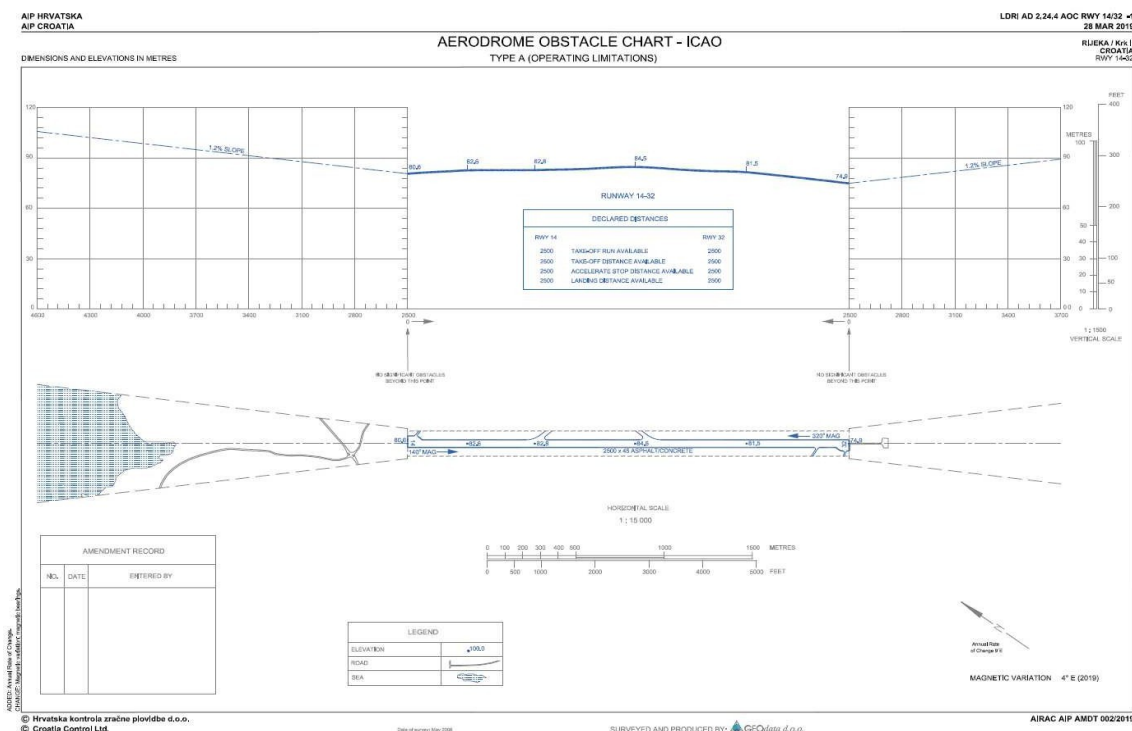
AIP HRVATSKA
AIP CROATIA

LDRI AD 2.24.4 AOC RWY 14/32 -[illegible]
28 MAR 2019

AERODROME OBSTACLE CHART - ICAO
TYPE A (OPERATING LIMITATIONS)

DIMENSIONS AND ELEVATIONS IN METRES

RIJEKA / Krk I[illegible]
CROATIA
RWY 14-3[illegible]

120
90
60
30
0

1.2% SLOPE
80,6
82,6
82,8
84,5
81,5
74,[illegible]
1.2% SLOPE

RUNWAY 14-32

DECLARED DISTANCES

| RWY 14 | | RWY 32 |
|---|---|---|
| 2500 | TAKE-OFF RUN AVAILABLE | 2500 |
| 2500 | TAKE-OFF DISTANCE AVAILABLE | 2500 |
| 2500 | ACCELERATE STOP DISTANCE AVAILABLE | 2500 |
| 2500 | LANDING DISTANCE AVAILABLE | 2500 |

4600 4300 4000 3700 3400 3100 2800 2500
0

2500 2800 3100 3400 3700
0

FEET
400
300
200
100
50
0

METRES
120
100
90
60
50
40
30
20
10
0

1 : 1500
VERTICAL SCALE

NO SIGNIFICANT OBSTACLES BEYOND THIS POINT

NO SIGNIFICANT OBSTACLES BEYOND THIS POINT

80,6
140° MAG
•82,6
•82,8
•84,5
•81,5
320° MAG
74,8
2500 x 45 ASPHALT/CONCRETE

HORIZONTAL SCALE
1 : 15 000

0 100 200 300 400 500 1000 1500 METRES
0 500 1000 2000 3000 4000 5000 FEET

AMENDMENT RECORD

| NO. | DATE | ENTERED BY |
|---|---|---|
| | | |

LEGEND

| ELEVATION | •100,0 |
|---|---|
| ROAD | |
| SEA | |

Annual Rate of Change 8'E

MAGNETIC VARIATION 4° E (2019)

ADDED: Annual Rate of Change.
CHANGE: Magnetic variation; magnetic bearings.

© Hrvatska kontrola zračne plovidbe d.o.o.
© Croatia Control Ltd.

Date of survey: May 2008

SURVEYED AND PRODUCED BY: GEOdata d.o.o.

AIRAC AIP AMDT 002/2019